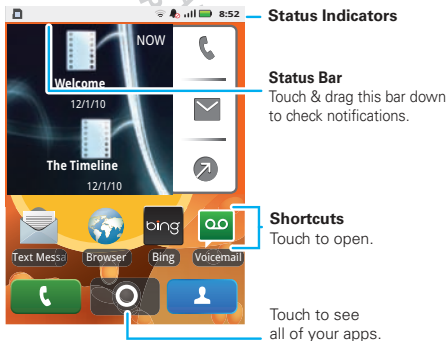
8:52

Status Indicators

NOW

Welcome

12/1/10

The Timeline

12/1/10

Status Bar
Touch & drag this bar down to check notifications.

bing

Text Messa

Browser

Bing

Voicemail

Shortcuts
Touch to open.

Touch to see all of your apps.